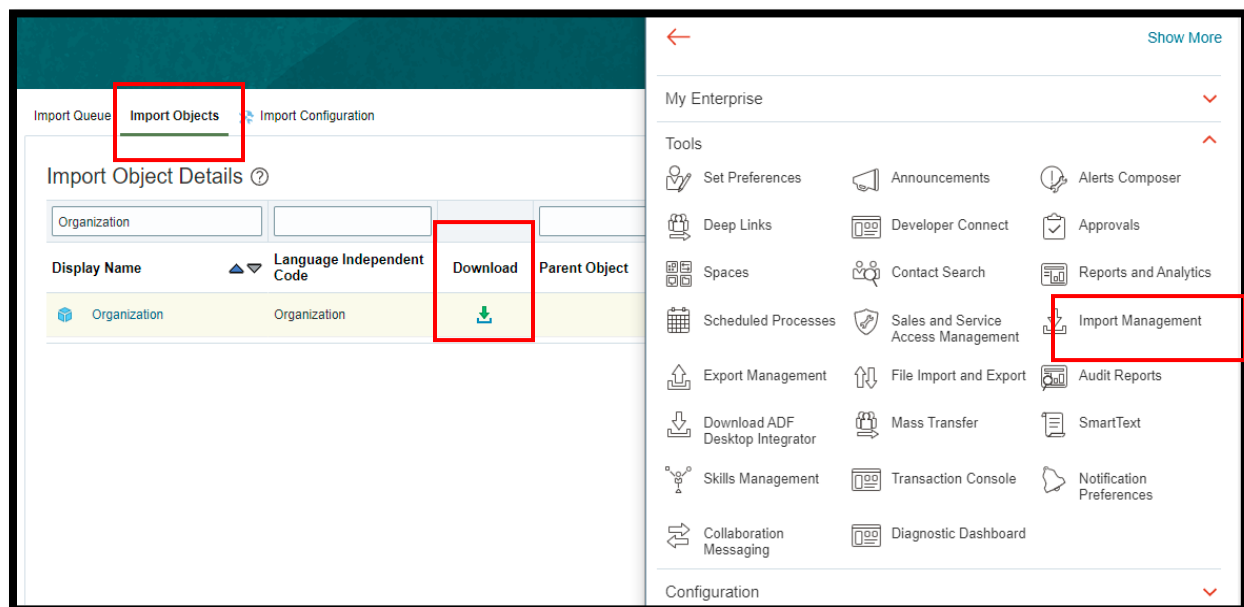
Import Queue Import Objects Import Configuration

Import Object Details

Organization

| Display Name | Language Independent Code | Download | Parent Object |
|---|---|---|---|
| Organization | Organization | | |

Show More

My Enterprise

Tools

Set Preferences
Announcements
Alerts Composer
Deep Links
Developer Connect
Approvals
Spaces
Contact Search
Reports and Analytics
Scheduled Processes
Sales and Service Access Management
Import Management
Export Management
File Import and Export
Audit Reports
Download ADF Desktop Integrator
Mass Transfer
SmartText
Skills Management
Transaction Console
Notification Preferences
Collaboration Messaging
Diagnostic Dashboard

Configuration